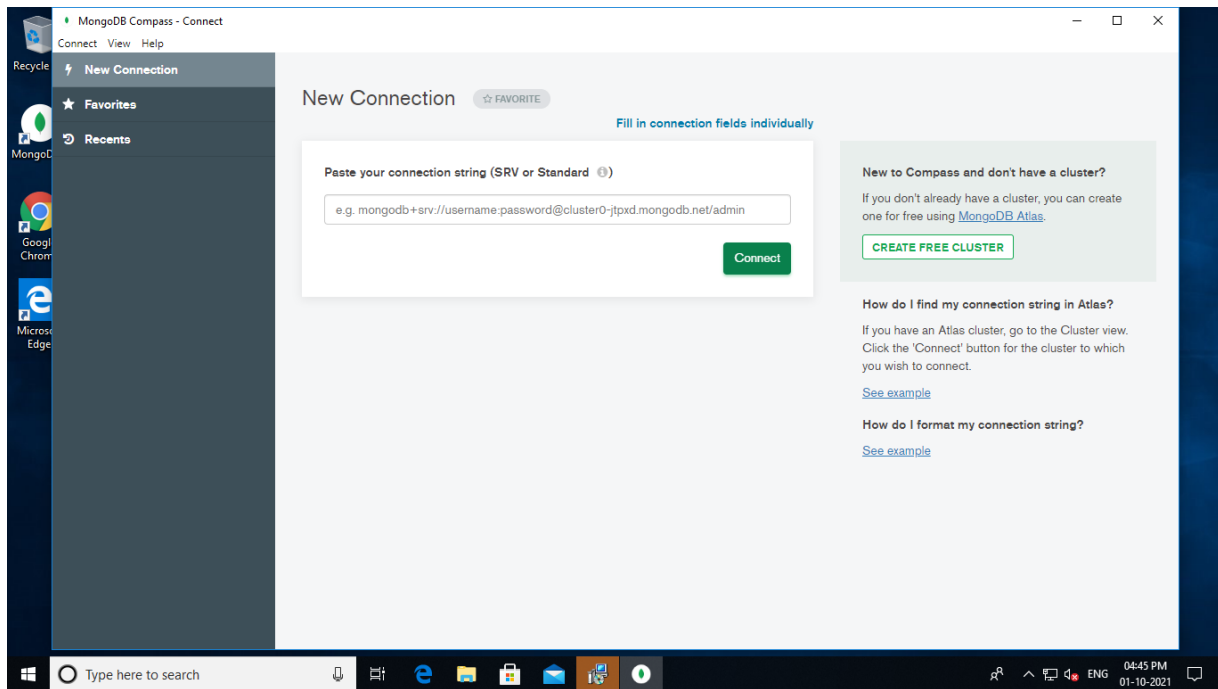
Recycle

MongoD

Googl
Chrom

Microso
Edge

MongoDB Compass - Connect

Connect View Help

New Connection

Favorites

Recents

New Connection ☆ FAVORITE

Fill in connection fields individually

Paste your connection string (SRV or Standard)

e.g. mongodb+srv://username:password@cluster0-jtpxd.mongodb.net/admin

Connect

New to Compass and don't have a cluster?

If you don't already have a cluster, you can create one for free using MongoDB Atlas.

CREATE FREE CLUSTER

How do I find my connection string in Atlas?

If you have an Atlas cluster, go to the Cluster view. Click the 'Connect' button for the cluster to which you wish to connect.

See example

How do I format my connection string?

See example

Type here to search

ENG 04:45 PM 01-10-2021